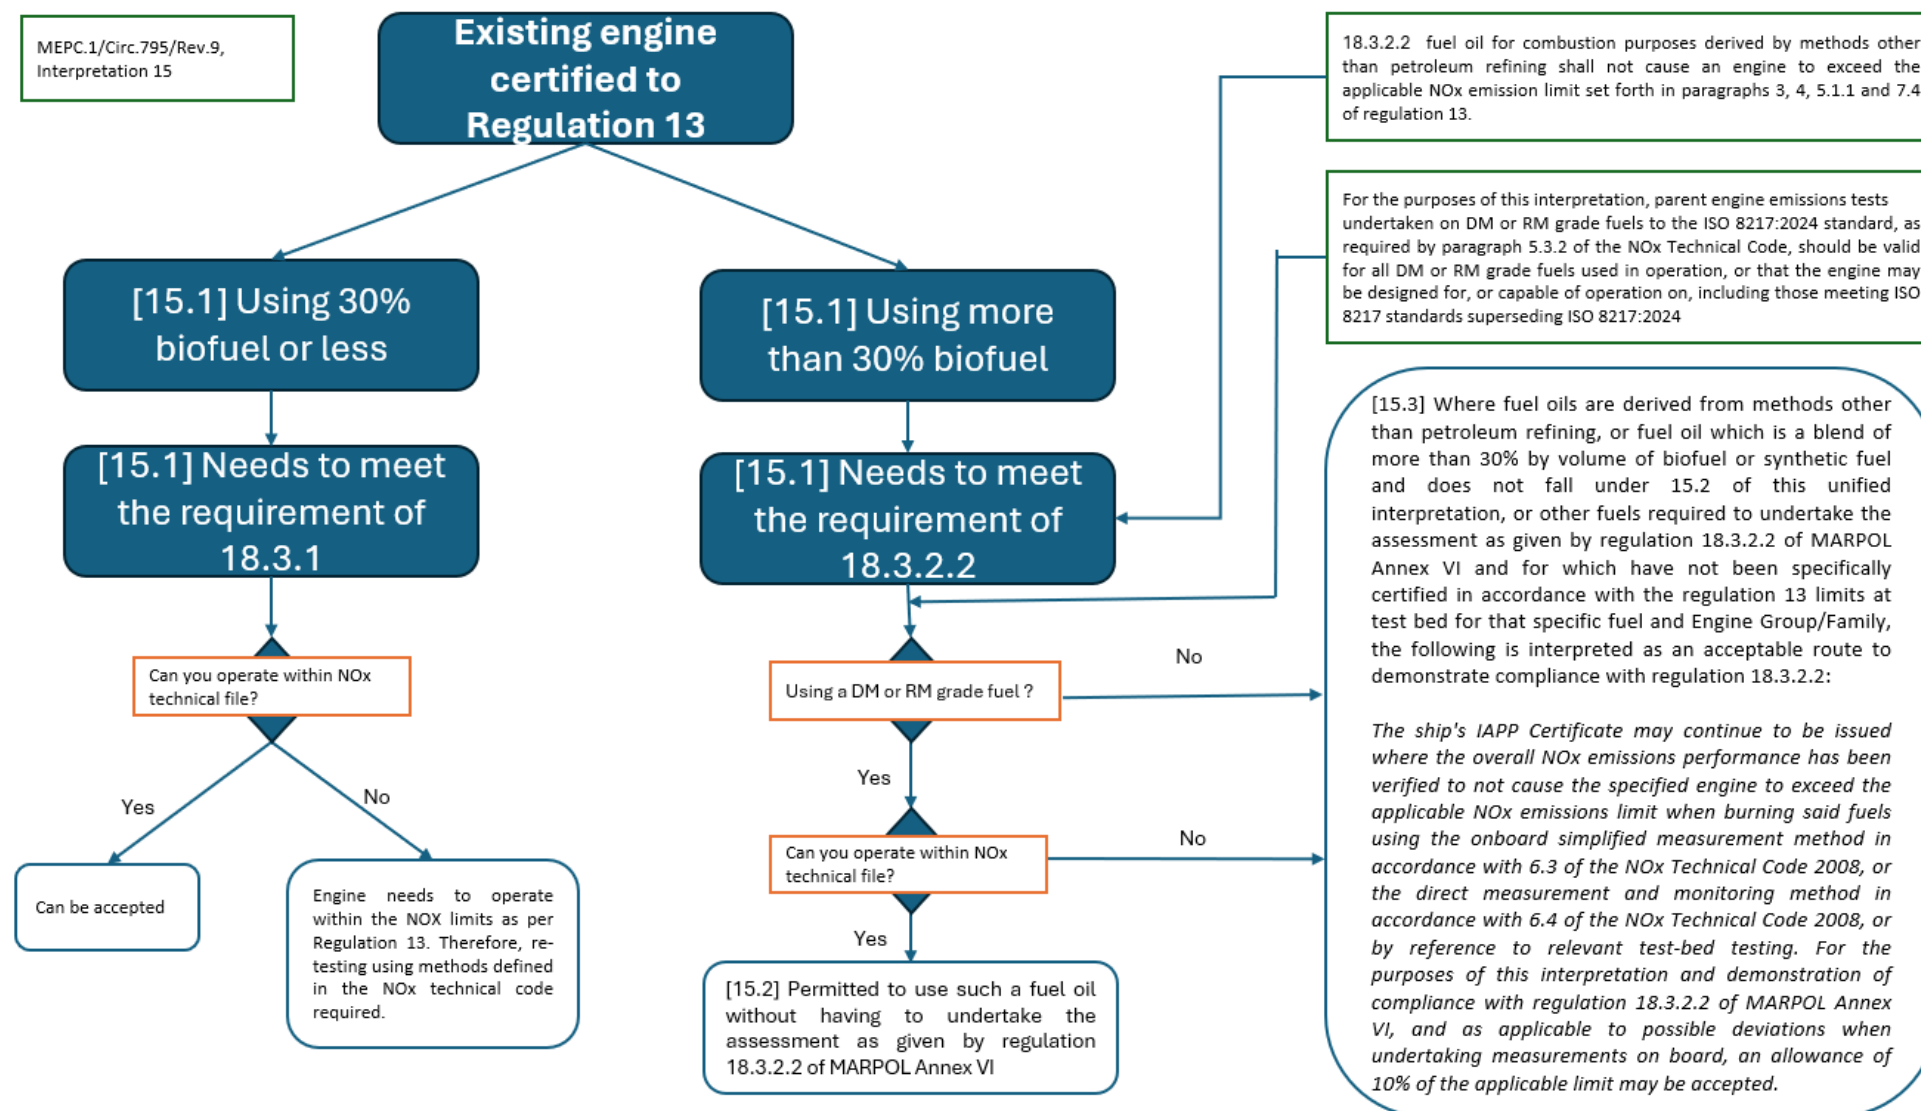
MEPC.1/Circ.795/Rev.9, Interpretation 15

Existing engine certified to Regulation 13

18.3.2.2 fuel oil for combustion purposes derived by methods other than petroleum refining shall not cause an engine to exceed the applicable NOx emission limit set forth in paragraphs 3, 4, 5.1.1 and 7.4 of regulation 13.

For the purposes of this interpretation, parent engine emissions tests undertaken on DM or RM grade fuels to the ISO 8217:2024 standard, as required by paragraph 5.3.2 of the NOx Technical Code, should be valid for all DM or RM grade fuels used in operation, or that the engine may be designed for, or capable of operation on, including those meeting ISO 8217 standards superseding ISO 8217:2024

[15.1] Using 30% biofuel or less

[15.1] Using more than 30% biofuel

[15.1] Needs to meet the requirement of 18.3.1

[15.1] Needs to meet the requirement of 18.3.2.2

Can you operate within NOx technical file?

Yes

No

Can be accepted

Engine needs to operate within the NOX limits as per Regulation 13. Therefore, re-testing using methods defined in the NOx technical code required.

Using a DM or RM grade fuel ?

No

Yes

Can you operate within NOx technical file?

No

Yes

[15.2] Permitted to use such a fuel oil without having to undertake the assessment as given by regulation 18.3.2.2 of MARPOL Annex VI

[15.3] Where fuel oils are derived from methods other than petroleum refining, or fuel oil which is a blend of more than 30% by volume of biofuel or synthetic fuel and does not fall under 15.2 of this unified interpretation, or other fuels required to undertake the assessment as given by regulation 18.3.2.2 of MARPOL Annex VI and for which have not been specifically certified in accordance with the regulation 13 limits at test bed for that specific fuel and Engine Group/Family, the following is interpreted as an acceptable route to demonstrate compliance with regulation 18.3.2.2:

The ship's IAPP Certificate may continue to be issued where the overall NOx emissions performance has been verified to not cause the specified engine to exceed the applicable NOx emissions limit when burning said fuels using the onboard simplified measurement method in accordance with 6.3 of the NOx Technical Code 2008, or the direct measurement and monitoring method in accordance with 6.4 of the NOx Technical Code 2008, or by reference to relevant test-bed testing. For the purposes of this interpretation and demonstration of compliance with regulation 18.3.2.2 of MARPOL Annex VI, and as applicable to possible deviations when undertaking measurements on board, an allowance of 10% of the applicable limit may be accepted.